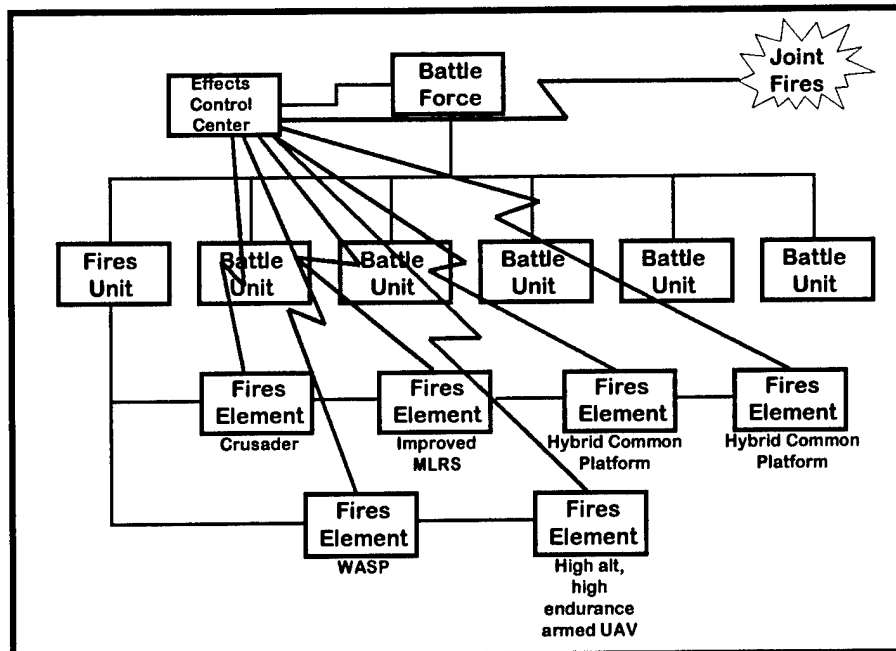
Joint Fires

Effects Control Center

Battle Force

Fires Unit

Battle Unit

Battle Unit

Battle Unit

Battle Unit

Battle Unit

Fires Element
Crusader

Fires Element
Improved MLRS

Fires Element
Hybrid Common Platform

Fires Element
Hybrid Common Platform

Fires Element
WASP

Fires Element
High alt, high endurance armed UAV